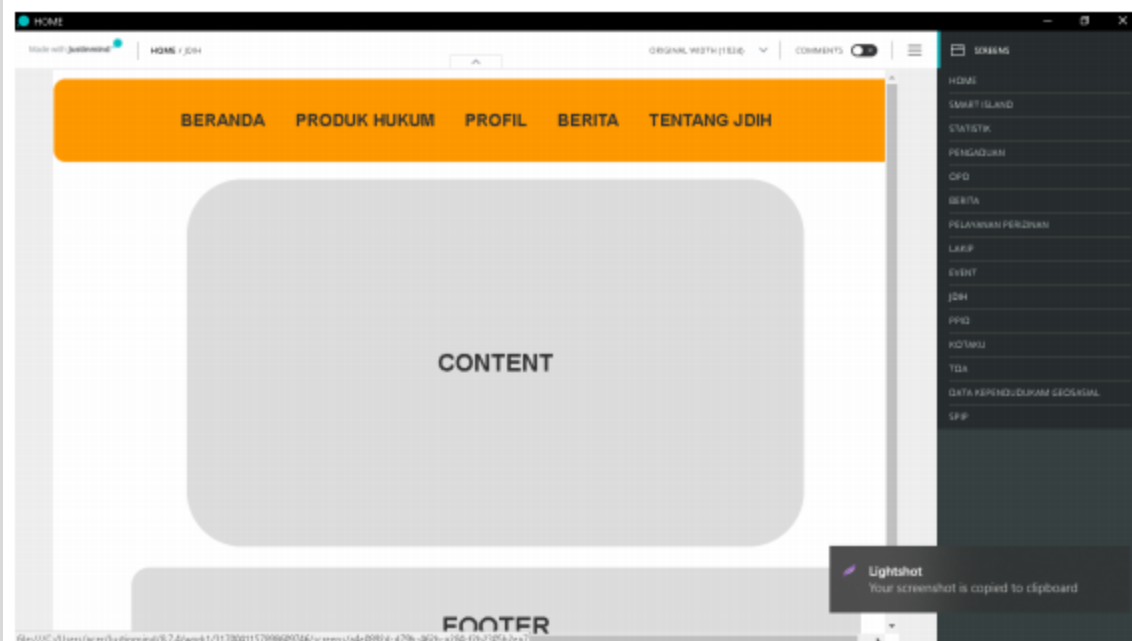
HOME

Made with justinmind

HOME / JDIH

ORIGINAL WIDTH (1024)

COMMENTS

BERANDA PRODUK HUKUM PROFIL BERITA TENTANG JDIH

CONTENT

FOOTER

SCREENS

HOME

SMART ISLAND

STATISTIK

PENGADUAN

OPD

BERITA

PELAYANAN PERIZINAN

LAKIP

EVENT

JDIH

PPID

KOTAKU

TDA

DATA KEPENDUDUKAN GEOSPASIAL

SPIP

Lightshot

Your screenshot is copied to clipboard

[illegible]